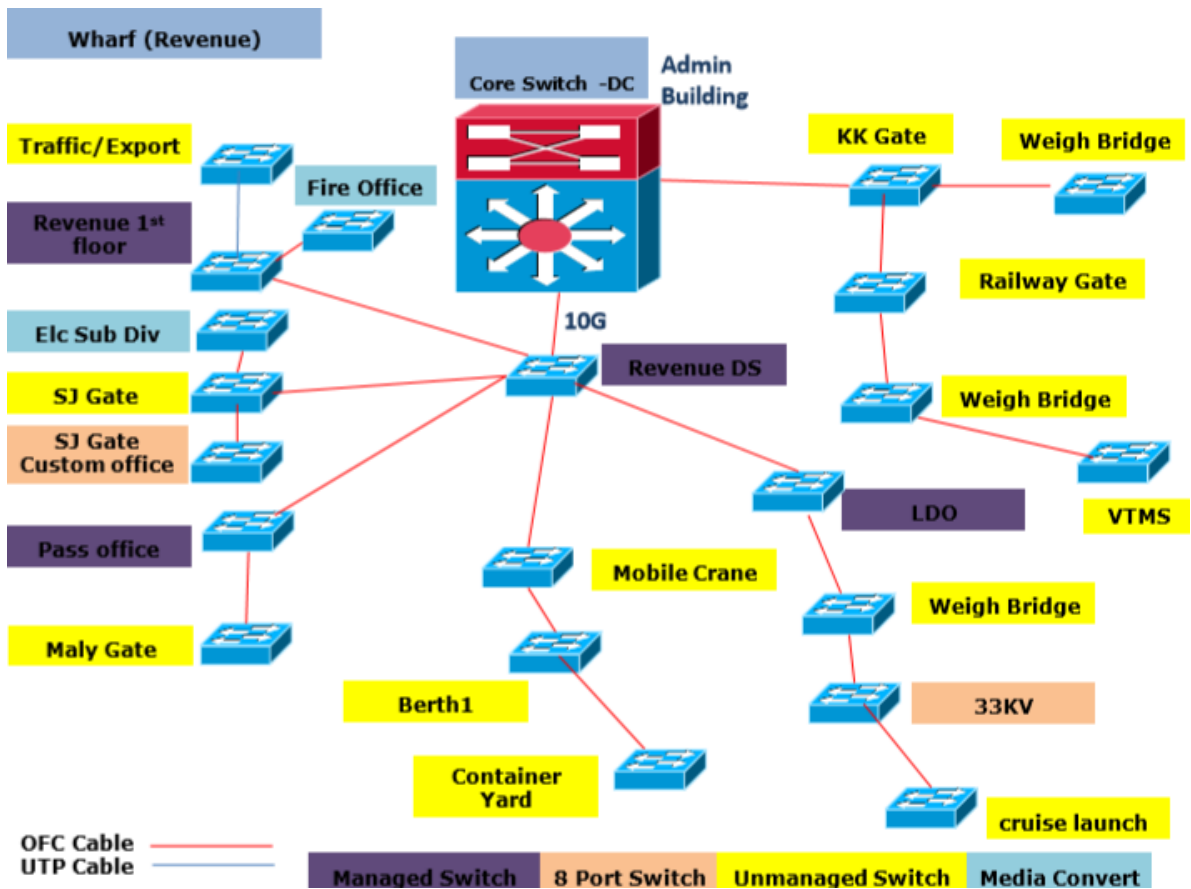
Wharf (Revenue)

Core Switch -DC

Admin Building

Traffic/Export

Fire Office

Revenue 1st floor

KK Gate

Weigh Bridge

Railway Gate

10G

Elc Sub Div

Revenue DS

SJ Gate

Weigh Bridge

SJ Gate Custom office

VTMS

LDO

Pass office

Mobile Crane

Weigh Bridge

Maly Gate

Berth1

33KV

Container Yard

cruise launch

OFC Cable

UTP Cable

Managed Switch

8 Port Switch

Unmanaged Switch

Media Convert